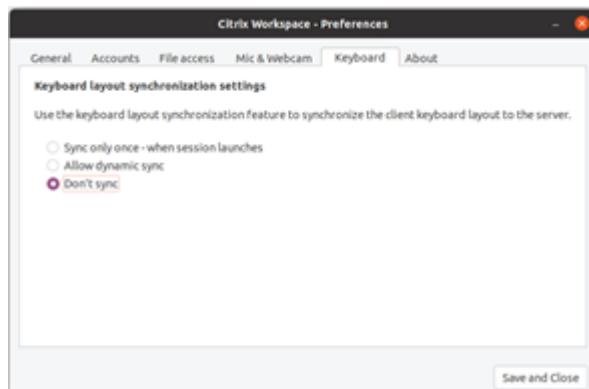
Citrix Workspace - Preferences

General Accounts File access Mic & Webcam Keyboard About

Keyboard layout synchronization settings

Use the keyboard layout synchronization feature to synchronize the client keyboard layout to the server.

Sync only once - when session launches
Allow dynamic sync
Don't sync

Save and Close